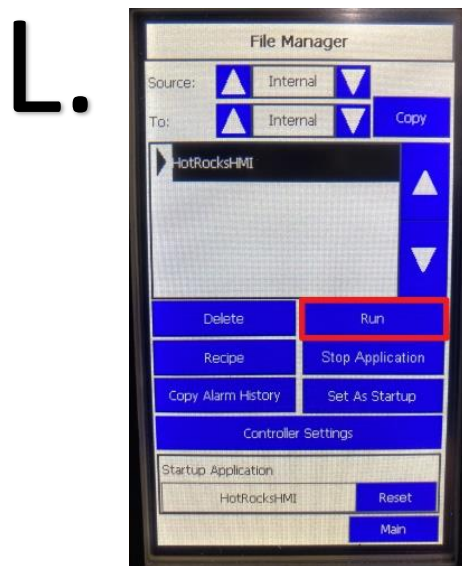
L.

File Manager

Source: Internal

To: Internal Copy

HotRocksHMI

Delete Run

Recipe Stop Application

Copy Alarm History Set As Startup

Controller Settings

Startup Application

HotRocksHMI Reset

Main